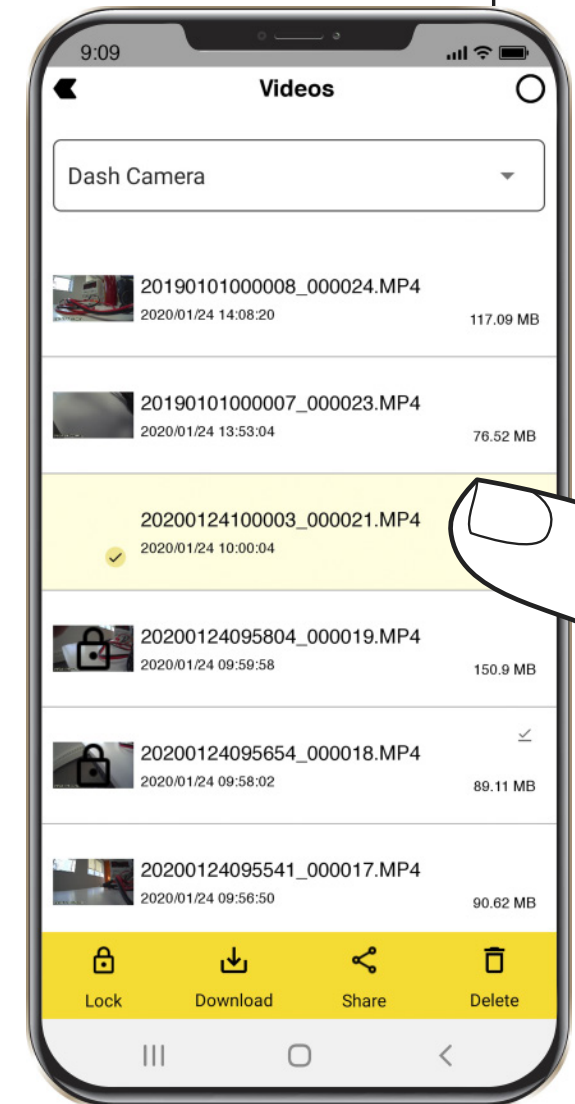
9:09

Videos

Dash Camera

20190101000008_000024.MP4
2020/01/24 14:08:20
117.09 MB

20190101000007_000023.MP4
2020/01/24 13:53:04
76.52 MB

20200124100003_000021.MP4
2020/01/24 10:00:04

20200124095804_000019.MP4
2020/01/24 09:59:58
150.9 MB

20200124095654_000018.MP4
2020/01/24 09:58:02
89.11 MB

20200124095541_000017.MP4
2020/01/24 09:56:50
90.62 MB

Lock
Download
Share
Delete